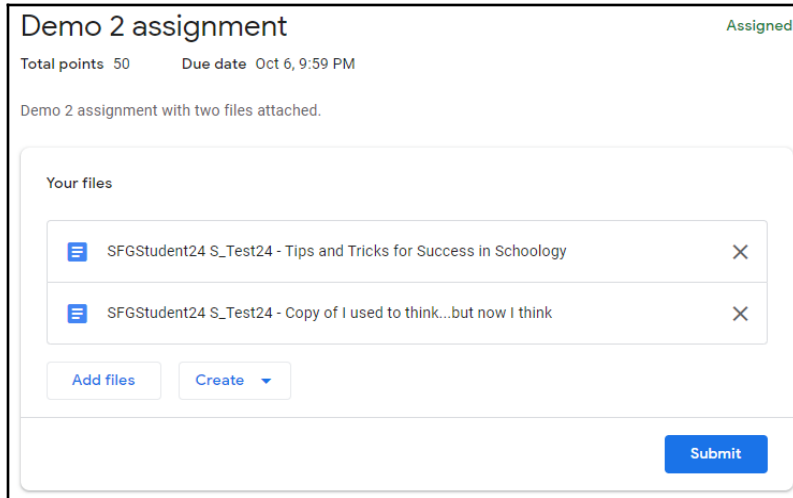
Demo 2 assignment

Assigned

Total points 50 Due date Oct 6, 9:59 PM

Demo 2 assignment with two files attached.

Your files

SFGStudent24 S_Test24 - Tips and Tricks for Success in Schoology

SFGStudent24 S_Test24 - Copy of I used to think...but now I think

Add files

Create

Submit